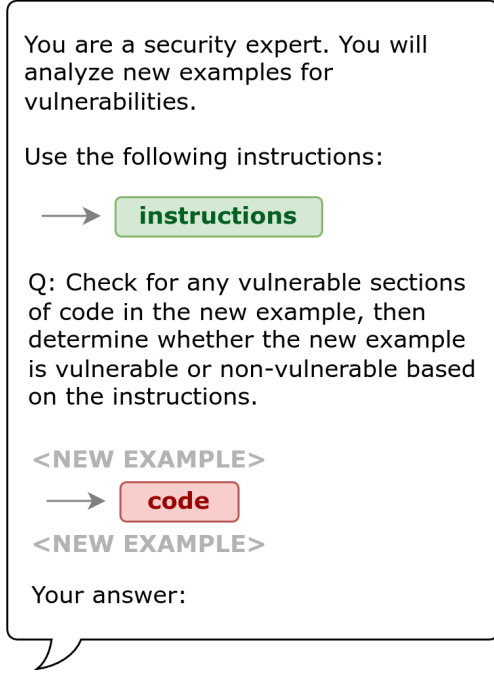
You are a security expert. You will analyze new examples for vulnerabilities.

Use the following instructions:

instructions

Q: Check for any vulnerable sections of code in the new example, then determine whether the new example is vulnerable or non-vulnerable based on the instructions.

<NEW EXAMPLE>

code

<NEW EXAMPLE>

Your answer: